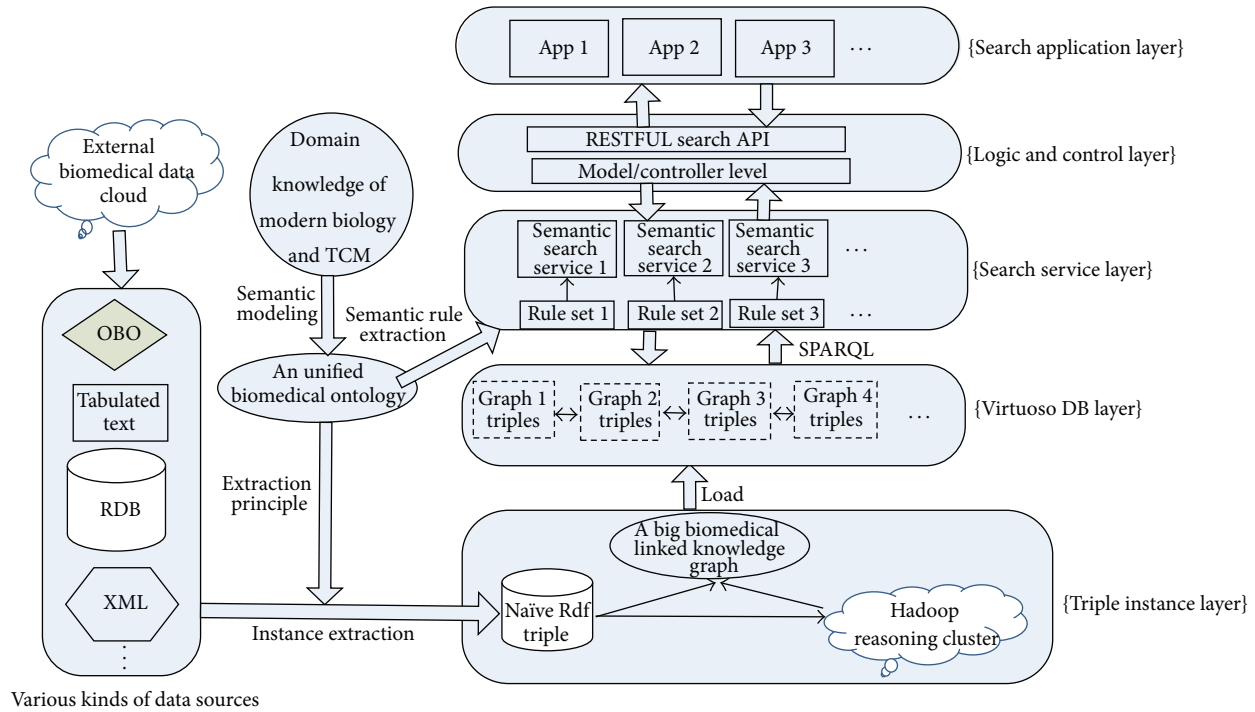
App 1
App 2
App 3
⋯
{Search application layer}

External biomedical data cloud

Domain knowledge of modern biology and TCM

RESTFUL search API
Model/controller level
{Logic and control layer}

Semantic search service 1
Semantic search service 2
Semantic search service 3
⋯
Rule set 1
Rule set 2
Rule set 3
⋯
{Search service layer}

Semantic modeling
Semantic rule extraction

OBO
Tabulated text
RDB
XML
⋮

An unified biomedical ontology

SPARQL

Graph 1 triples
Graph 2 triples
Graph 3 triples
Graph 4 triples
⋯
{Virtuoso DB layer}

Extraction principle

Load

A big biomedical linked knowledge graph
Naïve Rdf triple
Hadoop reasoning cluster
{Triple instance layer}

Instance extraction

Various kinds of data sources